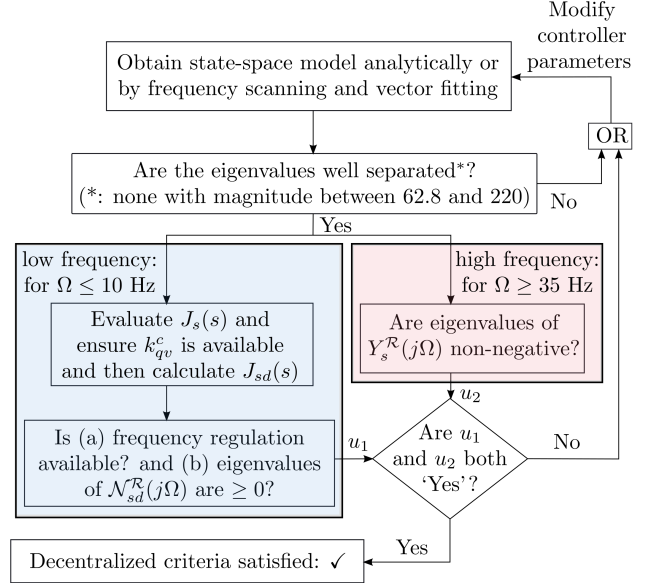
Modify controller parameters

Obtain state-space model analytically or by frequency scanning and vector fitting

OR

Are the eigenvalues well separated*? (*: none with magnitude between 62.8 and 220)

No

Yes

low frequency: for $\Omega \leq 10$ Hz

Evaluate $J_s(s)$ and ensure $k_{qv}^c$ is available and then calculate $J_{sd}(s)$

Is (a) frequency regulation available? and (b) eigenvalues of $\mathcal{N}_{sd}^{\mathcal{R}}(j\Omega)$ are $\geq 0$?

high frequency: for $\Omega \geq 35$ Hz

Are eigenvalues of $Y_s^{\mathcal{R}}(j\Omega)$ non-negative?

$u_2$

$u_1$

Are $u_1$ and $u_2$ both 'Yes'?

No

Yes

Decentralized criteria satisfied: ✓